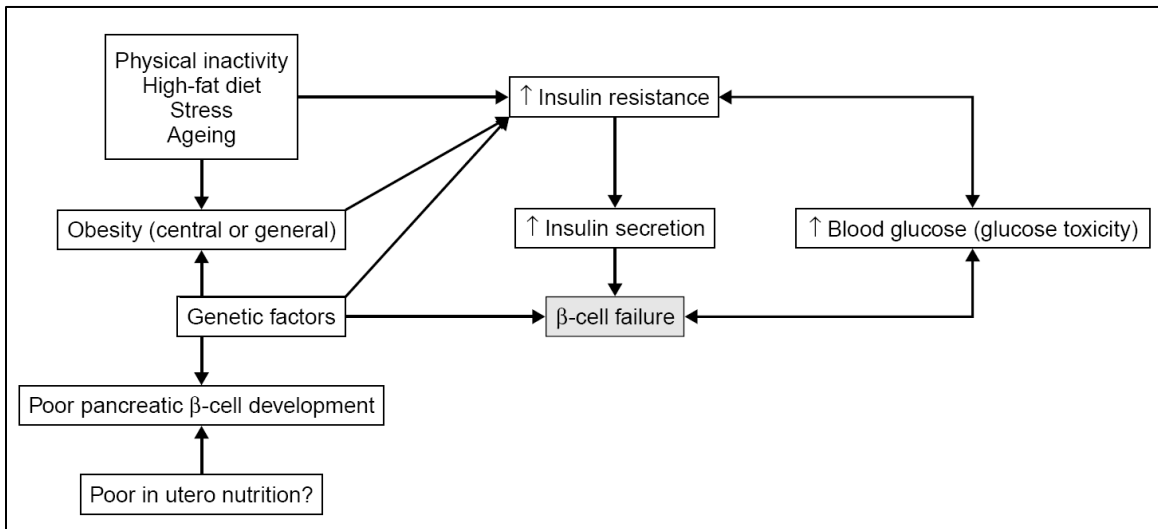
Physical inactivity
High-fat diet
Stress
Ageing

↑ Insulin resistance

Obesity (central or general)

↑ Insulin secretion

↑ Blood glucose (glucose toxicity)

Genetic factors

β-cell failure

Poor pancreatic β-cell development

Poor in utero nutrition?